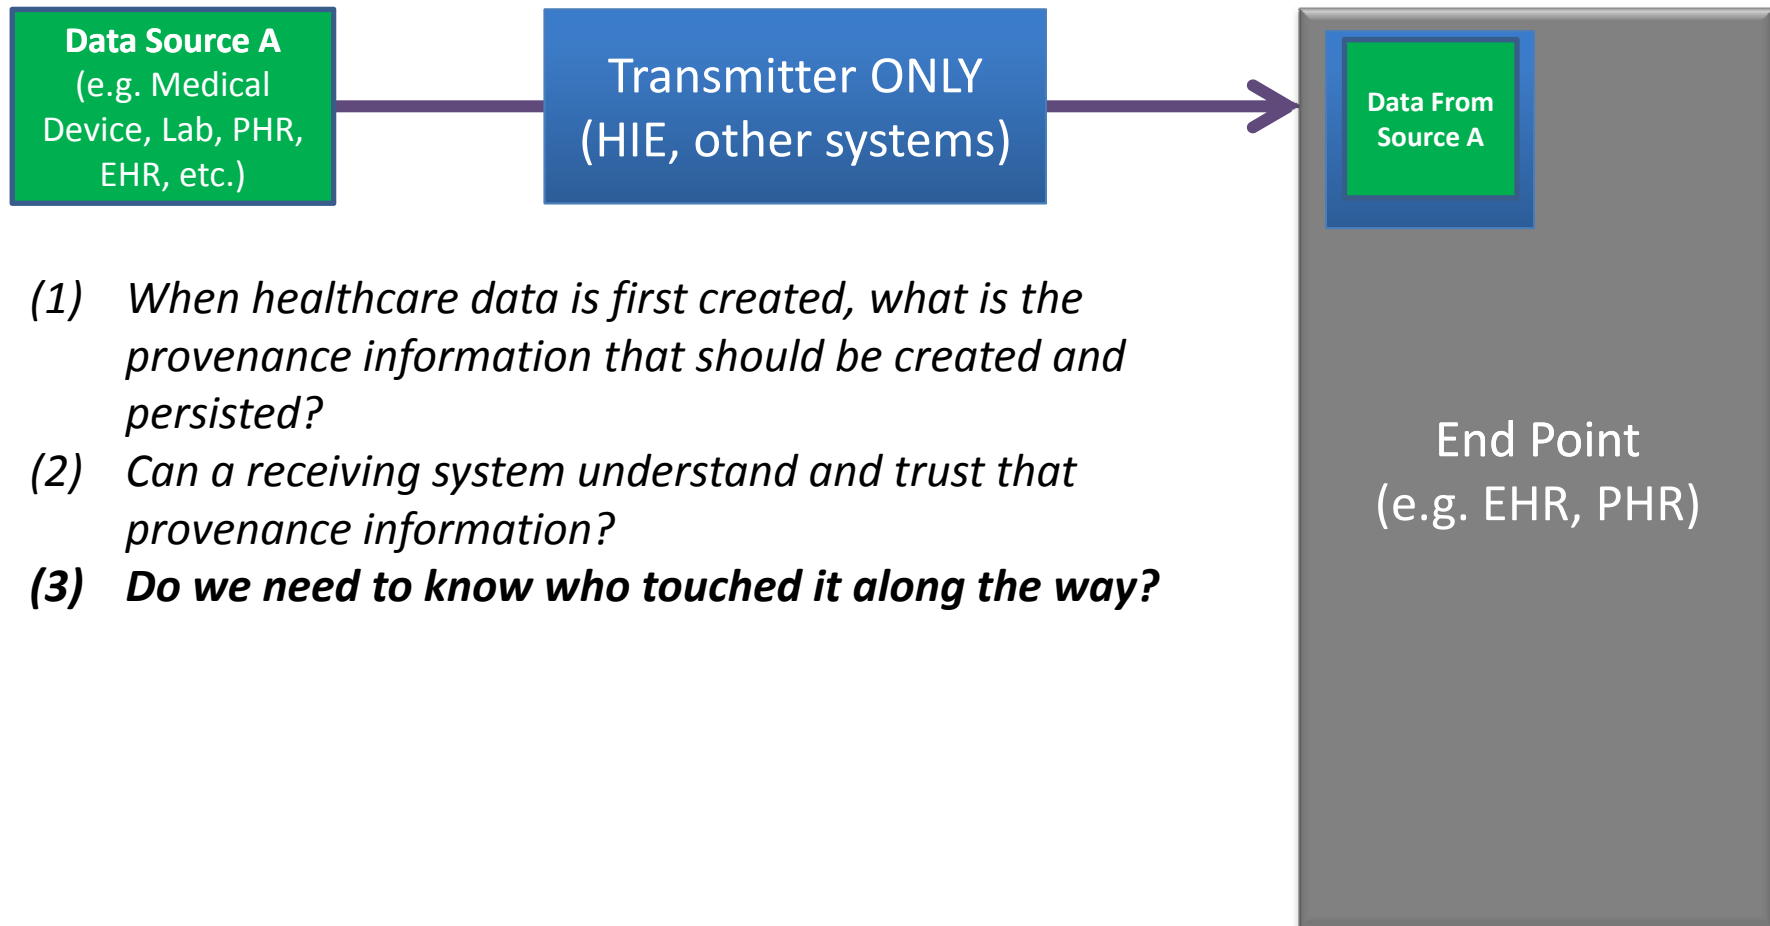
Data Source A
(e.g. Medical Device, Lab, PHR, EHR, etc.)

Transmitter ONLY
(HIE, other systems)

Data From Source A

End Point
(e.g. EHR, PHR)

(1) When healthcare data is first created, what is the provenance information that should be created and persisted?
(2) Can a receiving system understand and trust that provenance information?
(3) Do we need to know who touched it along the way?